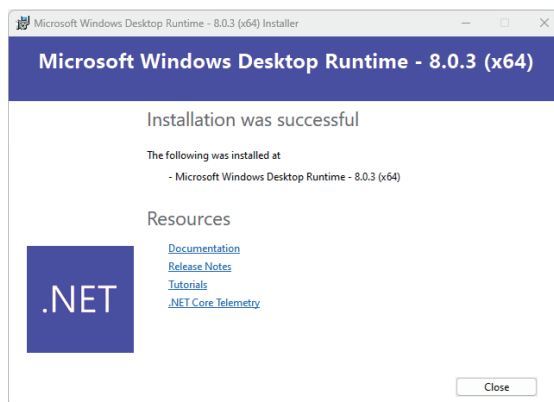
Microsoft Windows Desktop Runtime - 8.0.3 (x64) Installer

Microsoft Windows Desktop Runtime - 8.0.3 (x64)

Installation was successful

The following was installed at

- Microsoft Windows Desktop Runtime - 8.0.3 (x64)

Resources

.NET

Documentation

Release Notes

Tutorials

.NET Core Telemetry

Close